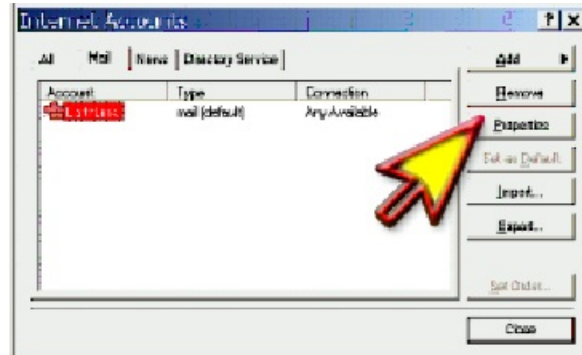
Internet Accounts

All | Mail | News | Directory Service

| Account | Type | Connection |
|---|---|---|
| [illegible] | mail (default) | Any Available |

Add
Remove
Properties
Set as Default
Import...
Export...
Set Order...
Close